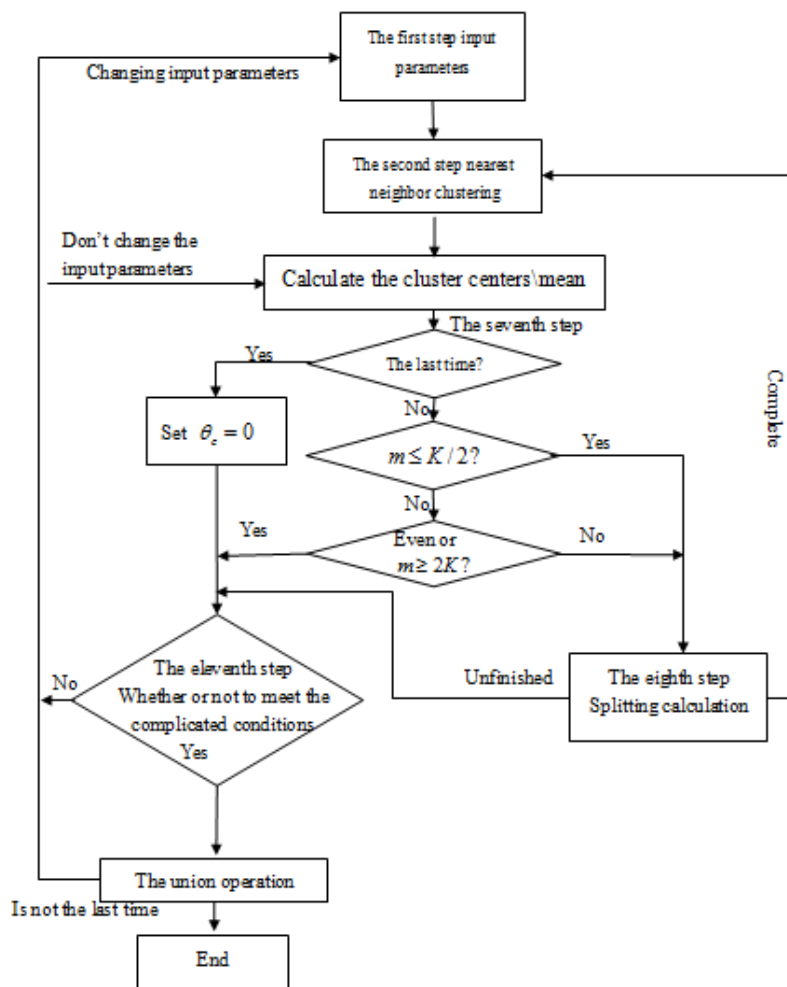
The first step input parameters

Changing input parameters

The second step nearest neighbor clustering

Don't change the input parameters

Calculate the cluster centers\mean

The seventh step

Yes

The last time?

Complete

No

Set $\theta_c = 0$

$m \leq K/2$?

Yes

No

Yes

Even or $m \geq 2K$?

No

The eleventh step Whether or not to meet the complicated conditions

No

Yes

Unfinished

The eighth step Splitting calculation

The union operation

Is not the last time

End